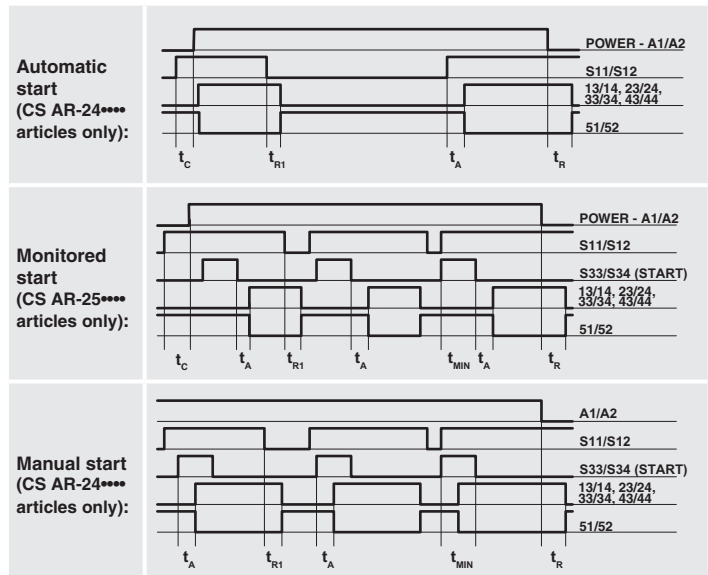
Automatic start (CS AR-24•••• articles only):

POWER - A1/A2
S11/S12
13/14, 23/24, 33/34, 43/44
51/52

$t_C$ $t_{R1}$ $t_A$ $t_R$

Monitored start (CS AR-25•••• articles only):

POWER - A1/A2
S11/S12
S33/S34 (START)
13/14, 23/24, 33/34, 43/44
51/52

$t_C$ $t_A$ $t_{R1}$ $t_A$ $t_{MIN}$ $t_A$ $t_R$

Manual start (CS AR-24•••• articles only):

A1/A2
S11/S12
S33/S34 (START)
13/14, 23/24, 33/34, 43/44
51/52

$t_A$ $t_{R1}$ $t_A$ $t_{MIN}$ $t_R$